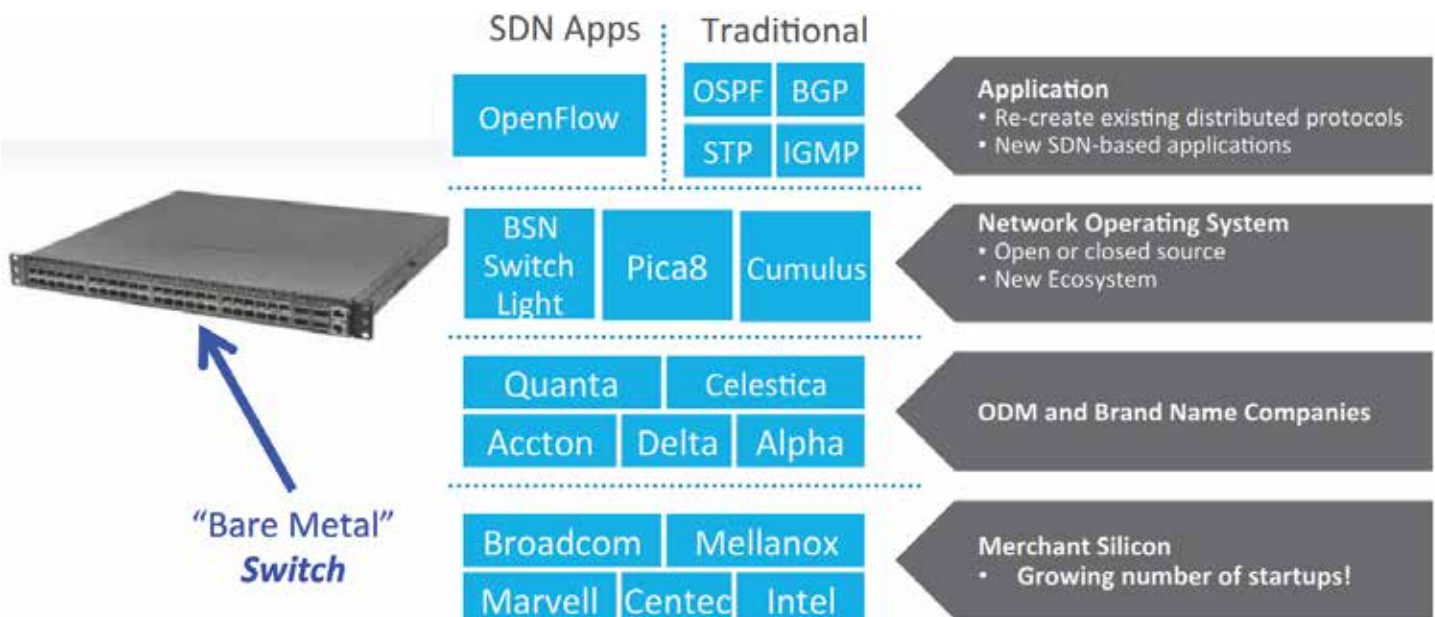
SDN Apps

Traditional

OpenFlow

OSPF

BGP

STP

IGMP

Application
• Re-create existing distributed protocols
• New SDN-based applications

BSN Switch Light

Pica8

Cumulus

Network Operating System
• Open or closed source
• New Ecosystem

Quanta

Celestica

Accton

Delta

Alpha

ODM and Brand Name Companies

"Bare Metal" *Switch*

Broadcom

Mellanox

Marvell

Centec

Intel

Merchant Silicon
• Growing number of startups!